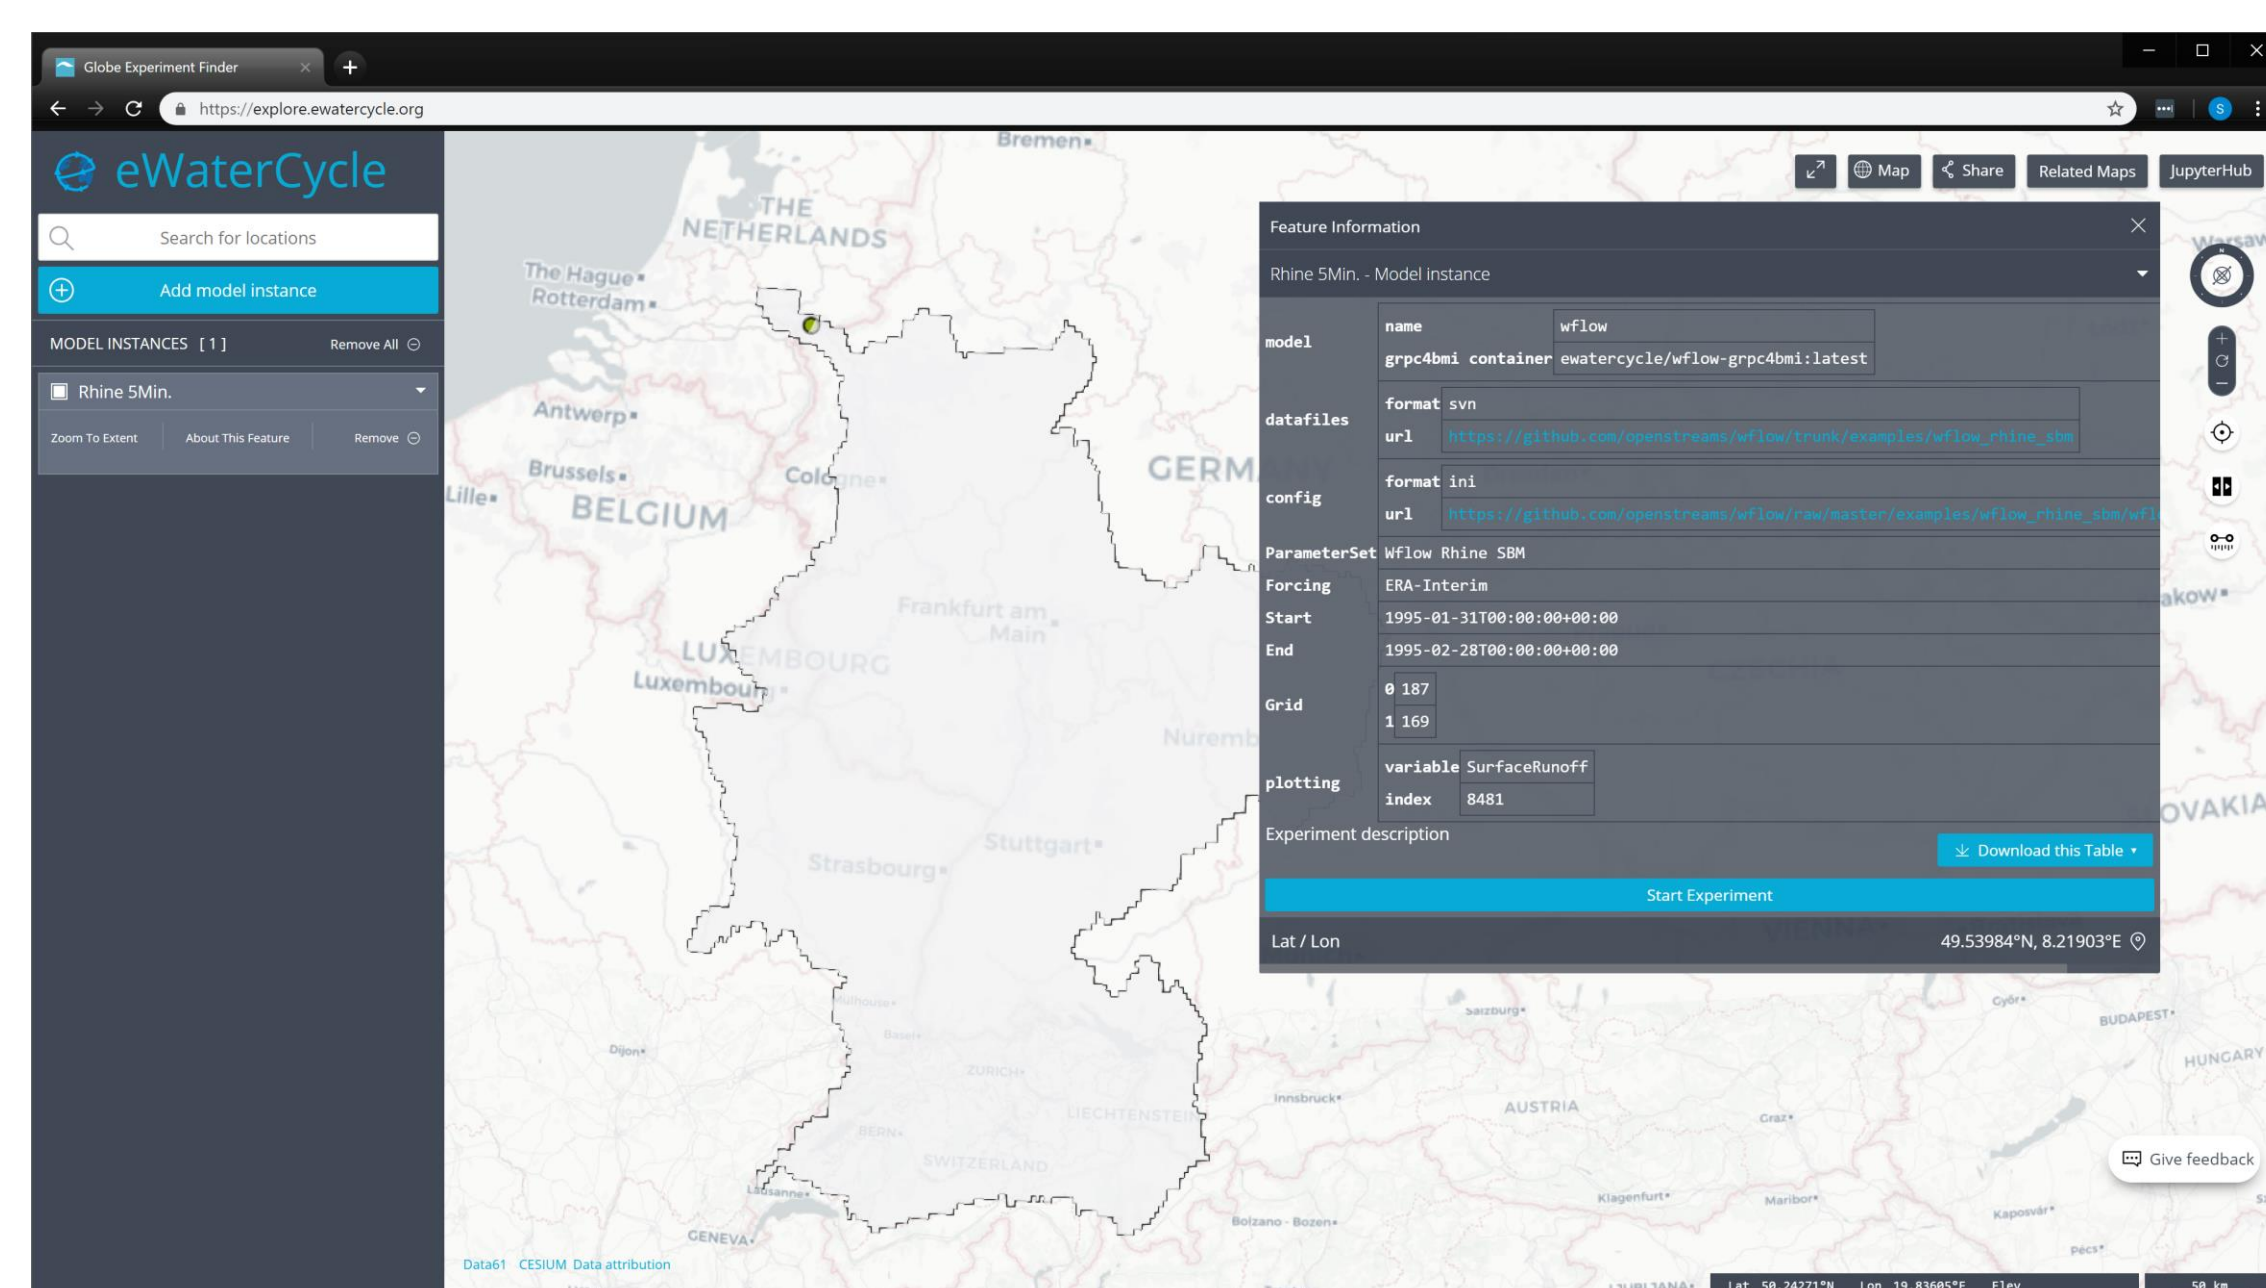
Globe Experiment Finder

https://explore.ewatercycle.org

eWaterCycle

Search for locations

Add model instance

MODEL INSTANCES [1] Remove All

Rhine 5Min.

Zoom To Extent About This Feature Remove

Map Share Related Maps JupyterHub

Feature Information

Rhine 5Min. - Model instance

| model | name | wflow |
|---|---|---|
| | grpc4bmi container | ewatercycle/wflow-grpc4bmi:latest |
| datafiles | format | svn |
| | url | https://github.com/openstreams/wflow/trunk/examples/wflow_rhine_sbm |
| config | format | ini |
| | url | https://github.com/openstreams/wflow/raw/master/examples/wflow_rhine_sbm/wfl |
| ParameterSet | Wflow Rhine SBM | |
| Forcing | ERA-Interim | |
| Start | 1995-01-31T00:00:00+00:00 | |
| End | 1995-02-28T00:00:00+00:00 | |
| Grid | 0 | 187 |
| | 1 | 169 |
| plotting | variable | SurfaceRunoff |
| | index | 8481 |

Experiment description

Download this Table

Start Experiment

Lat / Lon 49.53984°N, 8.21903°E

Give feedback

Bremen THE NETHERLANDS The Hague Rotterdam Antwerp Brussels Lille BELGIUM Cologne GERMANY Frankfurt am Main LUXEMBOURG Luxembourg Nuremb Stuttgart Strasbourg Mulhouse Basel Dijon ZURICH LIECHTENSTEIN BERN SWITZERLAND Lausanne GENEVA Innsbruck AUSTRIA Salzburg Graz Klagenfurt Maribor Bolzano - Bozen Győr BUDAPEST HUNGARY Kaposvár Pécs OVAKIA akow Warsaw LJUBLJANA

Data61 CESIUM Data attribution

Lat 50.24271°N Lon 19.83605°E Elev 50 km